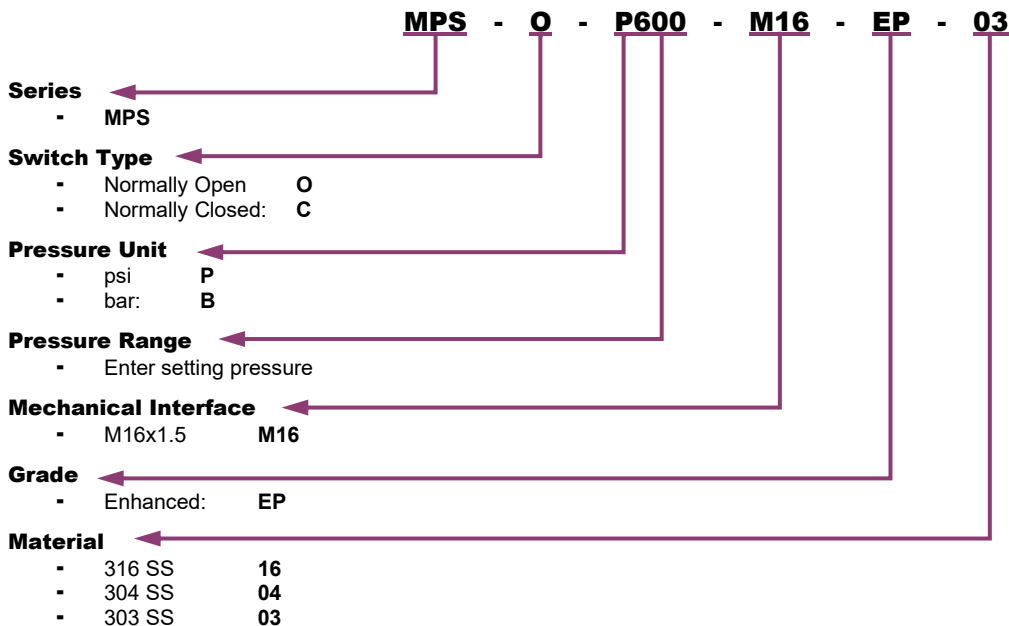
MPS - O - P600 - M16 - EP - 03

Series
- MPS

Switch Type
- Normally Open O
- Normally Closed: C

Pressure Unit
- psi P
- bar: B

Pressure Range
- Enter setting pressure

Mechanical Interface
- M16x1.5 M16

Grade
- Enhanced: EP

Material
- 316 SS 16
- 304 SS 04
- 303 SS 03